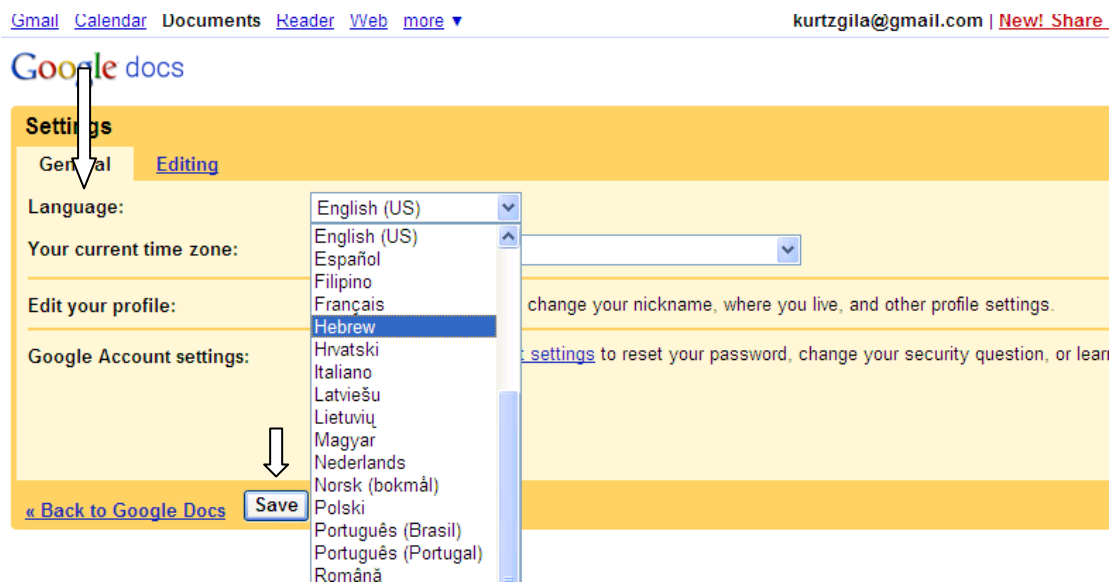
Gmail Calendar Documents Reader Web more ▼

kurtzgila@gmail.com | New! Share

Google docs

Settings

General Editing

Language: English (US)

Your current time zone:

Edit your profile: change your nickname, where you live, and other profile settings.

Google Account settings: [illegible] settings to reset your password, change your security question, or lear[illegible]

English (US)
Español
Filipino
Français
Hebrew
Hrvatski
Italiano
Latviešu
Lietuvių
Magyar
Nederlands
Norsk (bokmål)
Polski
Português (Brasil)
Português (Portugal)
Română

« Back to Google Docs Save